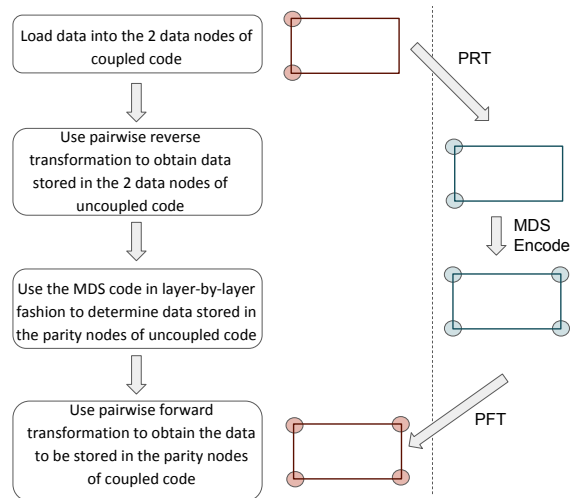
Load data into the 2 data nodes of coupled code

PRT

Use pairwise reverse transformation to obtain data stored in the 2 data nodes of uncoupled code

MDS Encode

Use the MDS code in layer-by-layer fashion to determine data stored in the parity nodes of uncoupled code

PFT

Use pairwise forward transformation to obtain the data to be stored in the parity nodes of coupled code